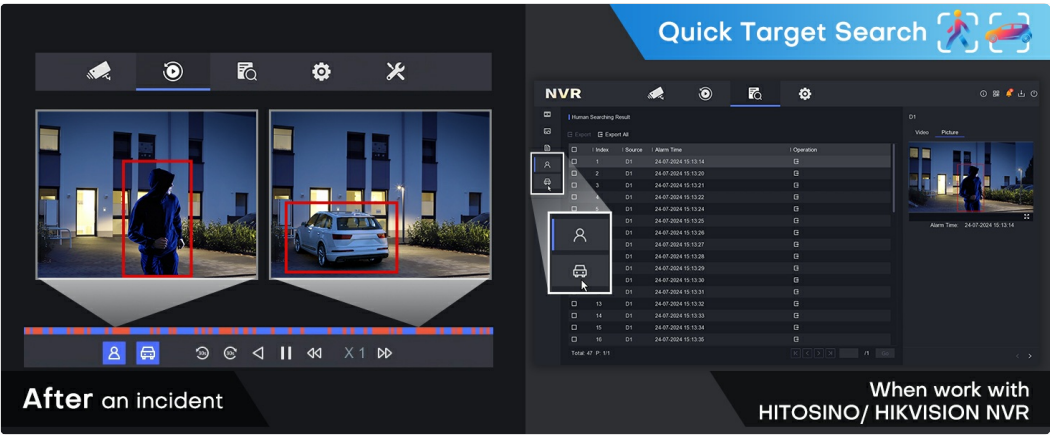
Quick Target Search

X 1

After an incident

NVR

Human Searching Result

Export Export All

| | Index | Source | Alarm Time | Operation |
|---|---|---|---|---|
| | 1 | D1 | 24-07-2024 15:13:14 | |
| | 2 | D1 | 24-07-2024 15:13:20 | |
| | 3 | D1 | 24-07-2024 15:13:21 | |
| | 4 | D1 | 24-07-2024 15:13:22 | |
| | 5 | D1 | 24-07-2024 15:13:24 | |
| | 6 | D1 | 24-07-2024 15:13:25 | |
| | 7 | D1 | 24-07-2024 15:13:26 | |
| | 8 | D1 | 24-07-2024 15:13:27 | |
| | 9 | D1 | 24-07-2024 15:13:28 | |
| | 10 | D1 | 24-07-2024 15:13:29 | |
| | 11 | D1 | 24-07-2024 15:13:30 | |
| | 12 | D1 | 24-07-2024 15:13:31 | |
| | 13 | D1 | 24-07-2024 15:13:32 | |
| | 14 | D1 | 24-07-2024 15:13:33 | |
| | 15 | D1 | 24-07-2024 15:13:34 | |
| | 16 | D1 | 24-07-2024 15:13:35 | |

Total: 47 P: 1/1

/1

D1

Video Picture

Alarm Time: 24-07-2024 15:13:14

When work with HITOSINO/ HIKVISION NVR